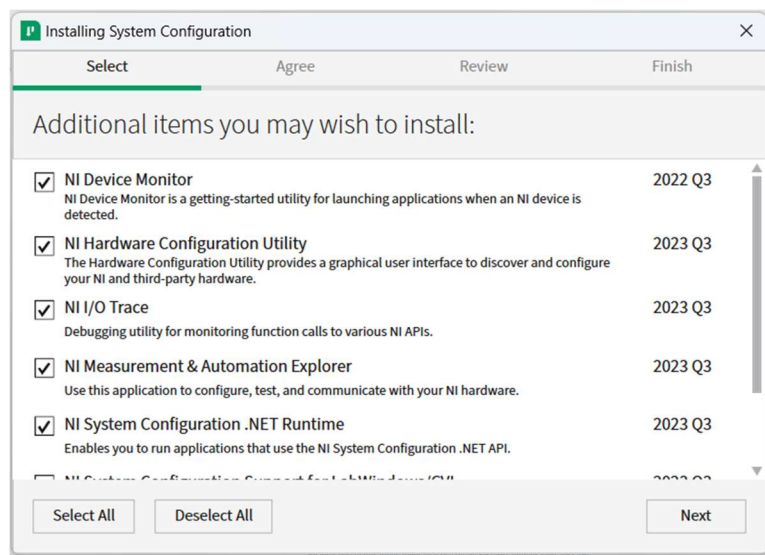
Installing System Configuration

Select
Agree
Review
Finish

Additional items you may wish to install:

NI Device Monitor
NI Device Monitor is a getting-started utility for launching applications when an NI device is detected.
2022 Q3

NI Hardware Configuration Utility
The Hardware Configuration Utility provides a graphical user interface to discover and configure your NI and third-party hardware.
2023 Q3

NI I/O Trace
Debugging utility for monitoring function calls to various NI APIs.
2023 Q3

NI Measurement & Automation Explorer
Use this application to configure, test, and communicate with your NI hardware.
2023 Q3

NI System Configuration .NET Runtime
Enables you to run applications that use the NI System Configuration .NET API.
2023 Q3

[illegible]

Select All
Deselect All
Next